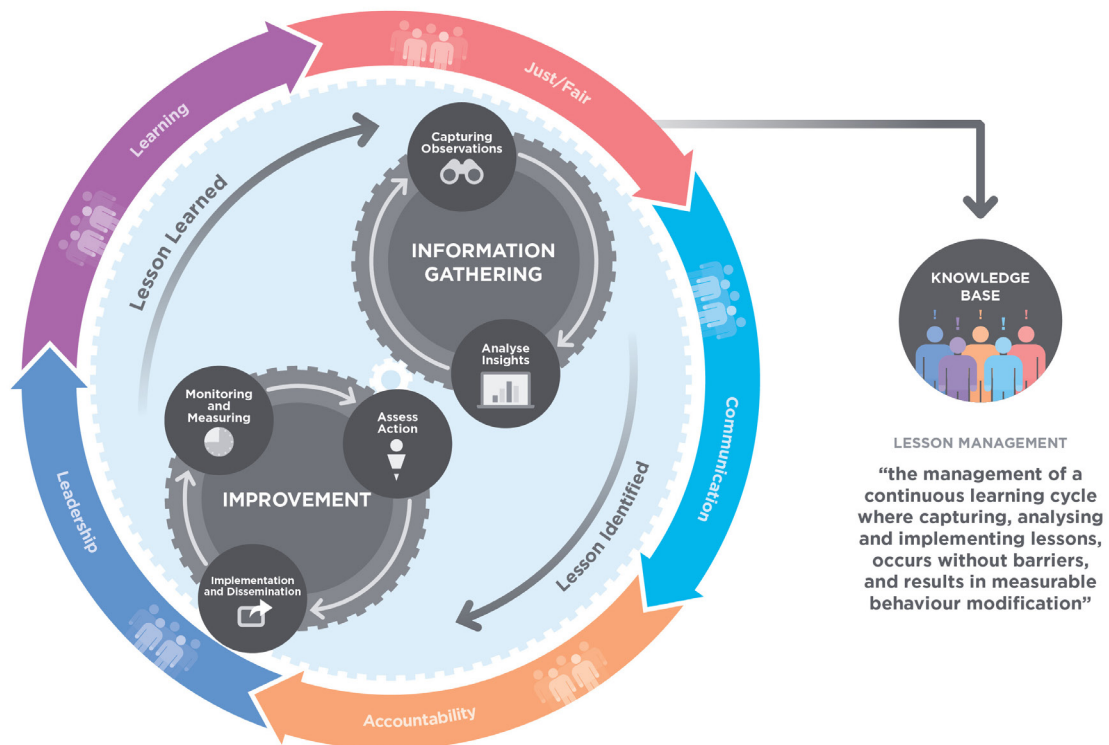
Just/Fair

Learning

Lesson Learned

Capturing Observations

INFORMATION GATHERING

Analyse Insights

Monitoring and Measuring

Assess Action

IMPROVEMENT

Implementation and Dissemination

Lesson Identified

Communication

Leadership

Accountability

KNOWLEDGE BASE

LESSON MANAGEMENT

“the management of a continuous learning cycle where capturing, analysing and implementing lessons, occurs without barriers, and results in measurable behaviour modification”